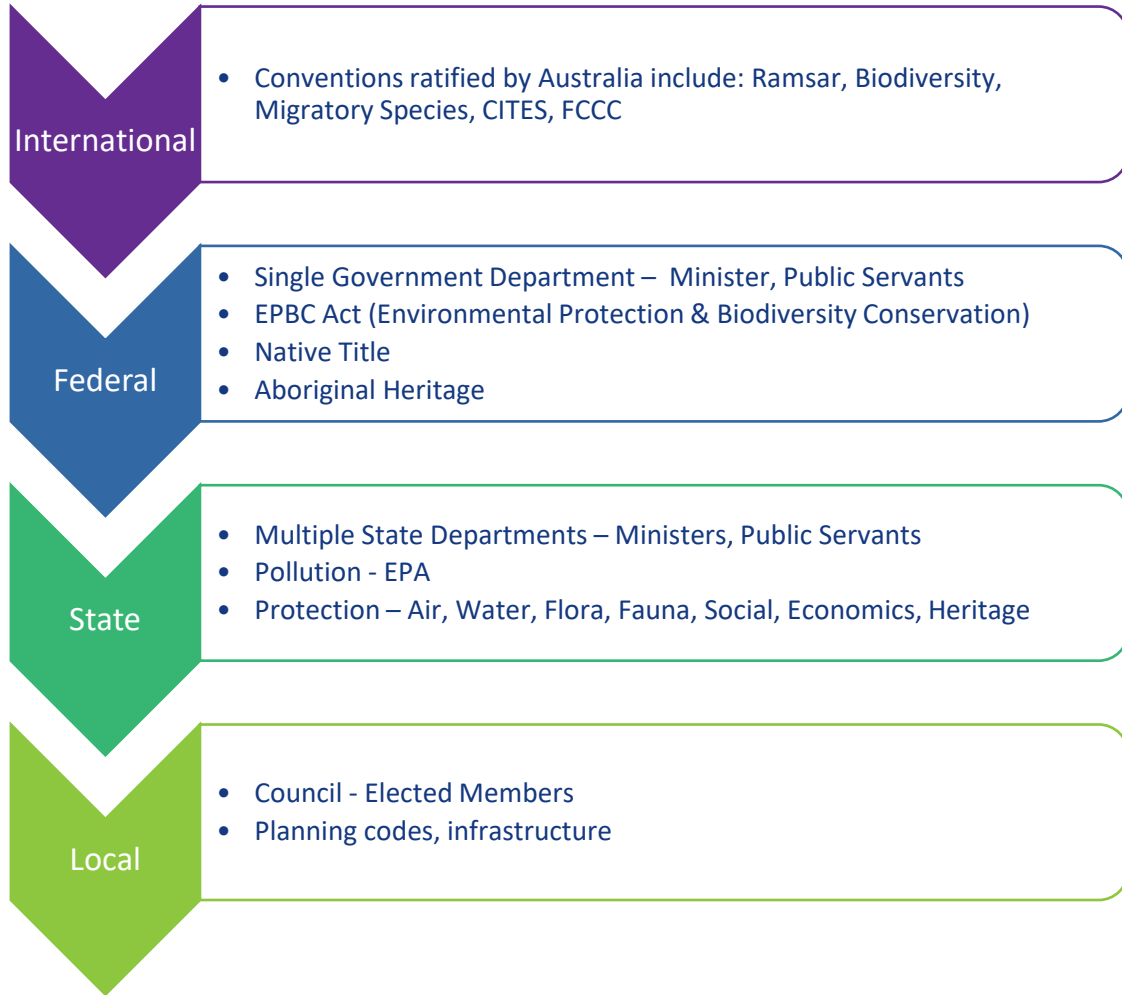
International

- Conventions ratified by Australia include: Ramsar, Biodiversity, Migratory Species, CITES, FCCC

Federal

- Single Government Department – Minister, Public Servants
- EPBC Act (Environmental Protection & Biodiversity Conservation)
- Native Title
- Aboriginal Heritage

State

- Multiple State Departments – Ministers, Public Servants
- Pollution - EPA
- Protection – Air, Water, Flora, Fauna, Social, Economics, Heritage

Local

- Council - Elected Members
- Planning codes, infrastructure